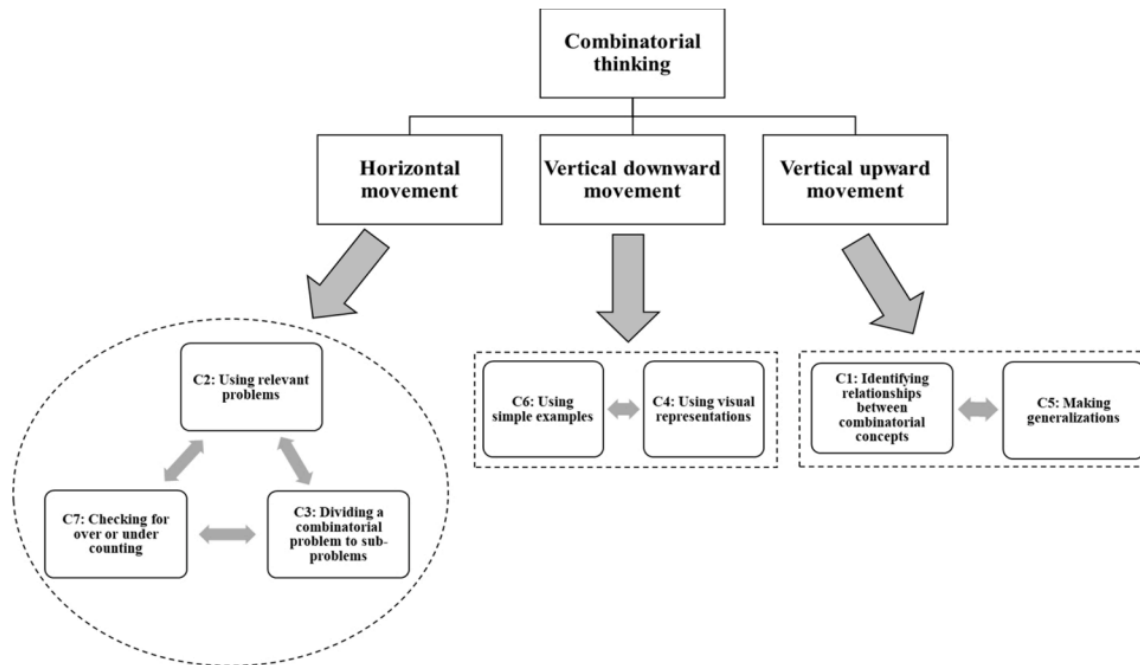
Combinatorial thinking

Horizontal movement

Vertical downward movement

Vertical upward movement

C2: Using relevant problems

C7: Checking for over or under counting

C3: Dividing a combinatorial problem to sub-problems

C6: Using simple examples

C4: Using visual representations

C1: Identifying relationships between combinatorial concepts

C5: Making generalizations